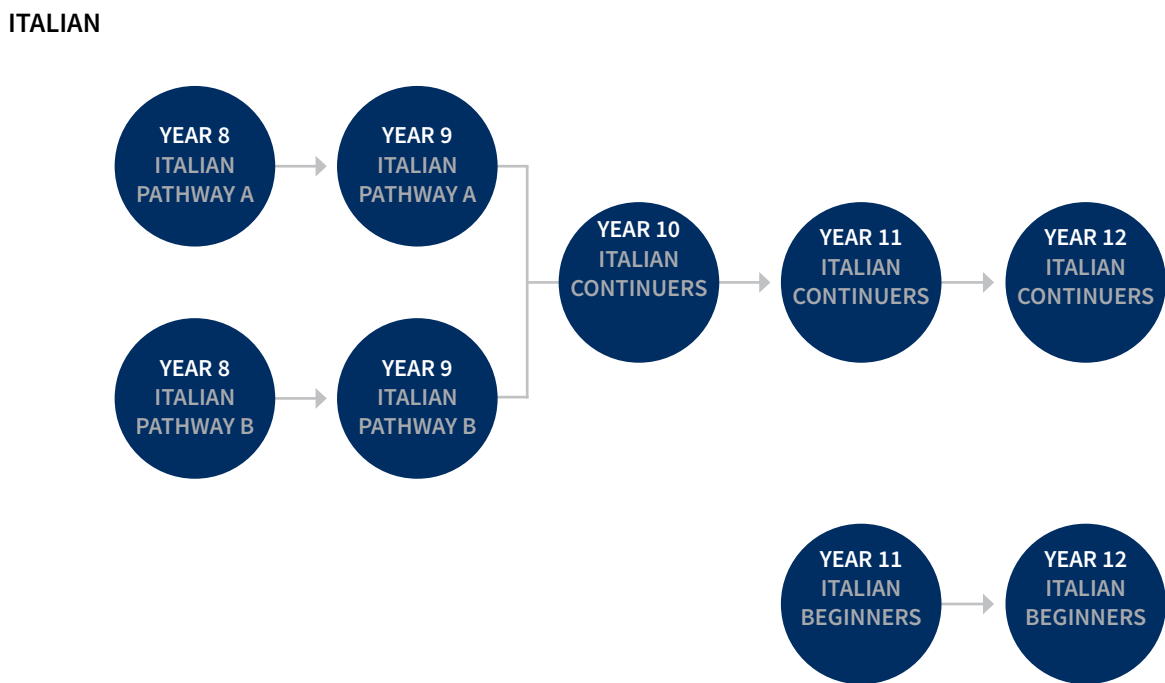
ITALIAN

YEAR 8
ITALIAN
PATHWAY A

YEAR 9
ITALIAN
PATHWAY A

YEAR 8
ITALIAN
PATHWAY B

YEAR 9
ITALIAN
PATHWAY B

YEAR 10
ITALIAN
CONTINUERS

YEAR 11
ITALIAN
CONTINUERS

YEAR 12
ITALIAN
CONTINUERS

YEAR 11
ITALIAN
BEGINNERS

YEAR 12
ITALIAN
BEGINNERS